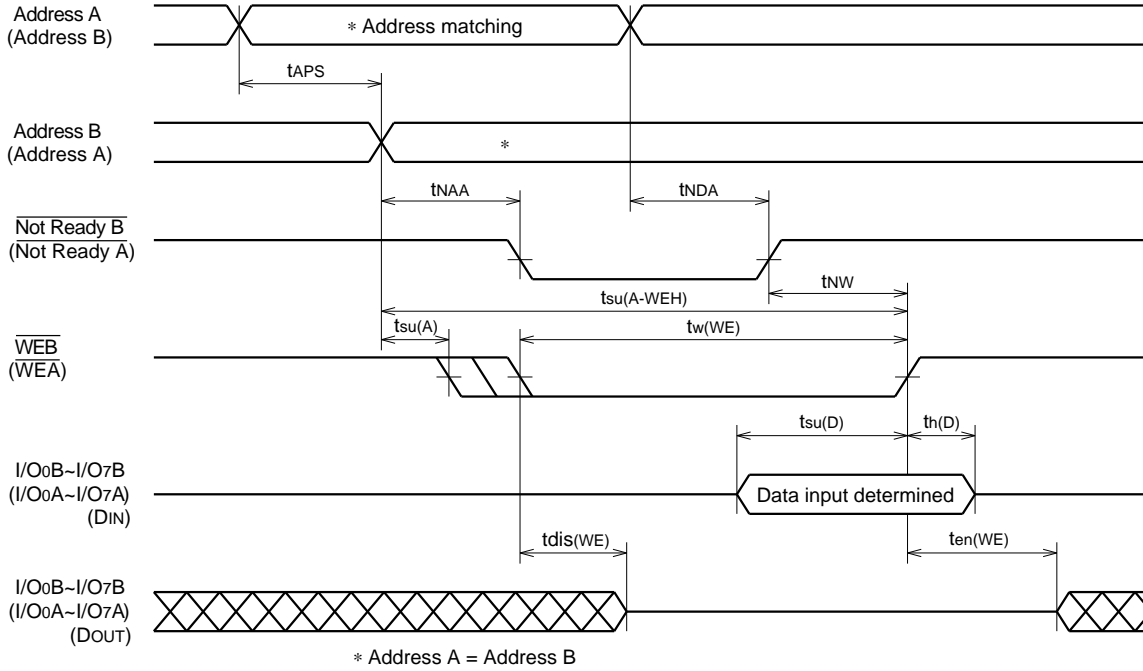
Address A
(Address B)

∗ Address matching

$t_{APS}$

Address B
(Address A)

∗

$t_{NAA}$

$t_{NDA}$

$\overline{\text{Not Ready B}}$
($\overline{\text{Not Ready A}}$)

$t_{NW}$

$t_{su(A\text{-}WEH)}$

$t_{su(A)}$

$t_{w(WE)}$

$\overline{\text{WEB}}$
($\overline{\text{WEA}}$)

$t_{su(D)}$

$t_{h(D)}$

I/O0B~I/O7B
(I/O0A~I/O7A)
(DIN)

Data input determined

$t_{dis(WE)}$

$t_{en(WE)}$

I/O0B~I/O7B
(I/O0A~I/O7A)
(DOUT)

∗ Address A = Address B